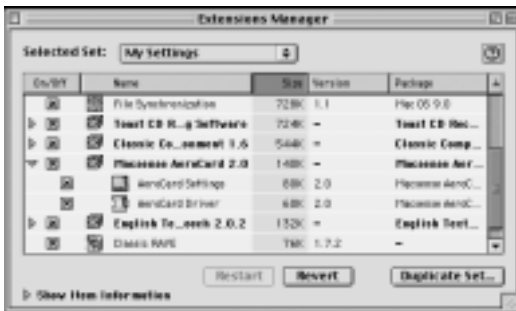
Extensions Manager

Selected Set: My Settings

| On/Off | Name | Size | Version | Package |
|---|---|---|---|---|
| ☒ | File Synchronization | 728K | 1.1 | Mac OS 9.0 |
| ☒ | Toast CD R...g Software | 724K | – | Toast CD Rec... |
| ☒ | Classic Co...onent 1.6 | 544K | – | Classic Comp... |
| ☒ | Macsense AeroCard 2.0 | 148K | – | Macsense Aer... |
| ☒ | AeroCard Settings | 88K | 2.0 | Macsense AeroC... |
| ☒ | AeroCard Driver | 68K | 2.0 | Macsense AeroC... |
| ☒ | English To...eech 2.0.2 | 132K | – | English Text... |
| ☒ | Classic RAVE | 76K | 1.7.2 | – |

Restart Revert Duplicate Set...

Show Item Information